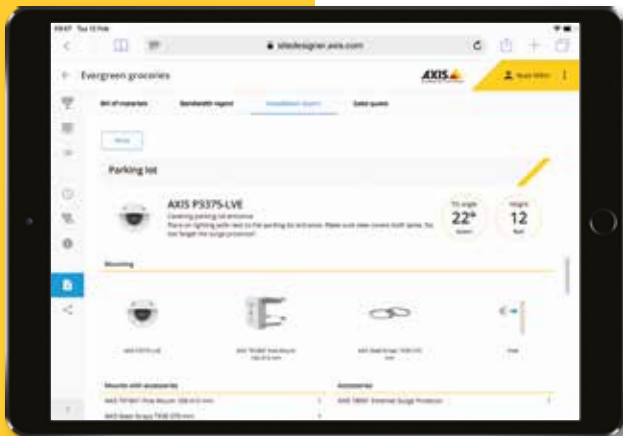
09:47 Tue 13 Feb

sitedesigner.axis.com

Evergreen groceries

AXIS

Bill of materials | Bandwidth report | Installation report | Sales quote

Print

Parking lot

AXIS P3375-LVE

Covering parking lot entrance

Place on lighting pole next to the parking lot entrance. Make sure view covers both lanes. Do not forget the surge protector!

Tilt angle 22° Down

Height 12 feet

Mounting

Mounts with accessories

Accessories

AXIS T8061 Surge Protector